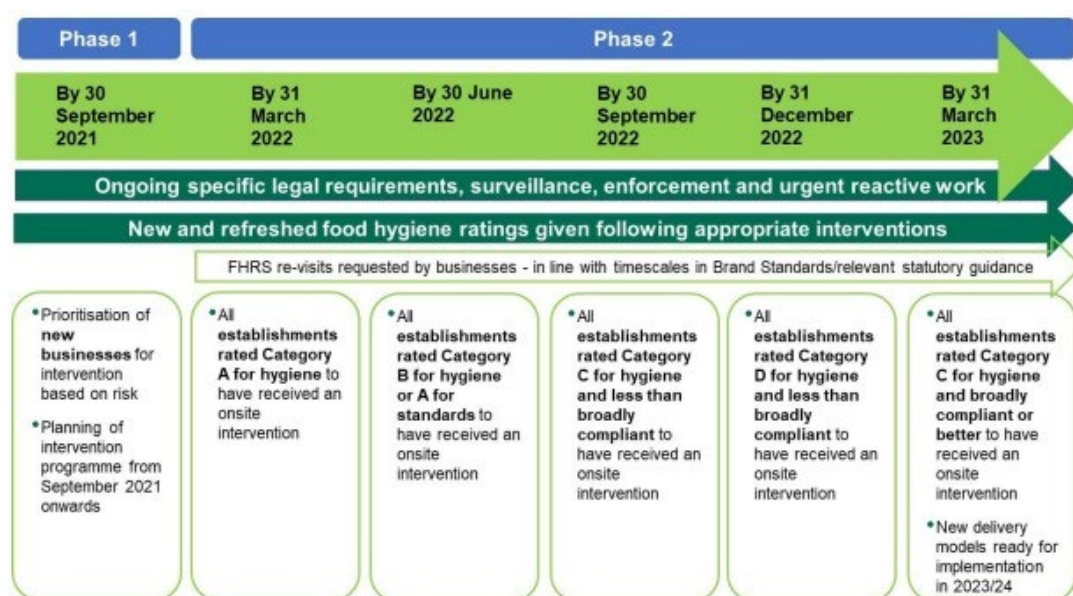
Phase 1

Phase 2

By 30 September 2021

By 31 March 2022

By 30 June 2022

By 30 September 2022

By 31 December 2022

By 31 March 2023

Ongoing specific legal requirements, surveillance, enforcement and urgent reactive work

New and refreshed food hygiene ratings given following appropriate interventions

FHRS re-visits requested by businesses - in line with timescales in Brand Standards/relevant statutory guidance

• Prioritisation of new businesses for intervention based on risk

• Planning of intervention programme from September 2021 onwards

• All establishments rated Category A for hygiene to have received an onsite intervention

• All establishments rated Category B for hygiene or A for standards to have received an onsite intervention

• All establishments rated Category C for hygiene and less than broadly compliant to have received an onsite intervention

• All establishments rated Category D for hygiene and less than broadly compliant to have received an onsite intervention

• All establishments rated Category C for hygiene and broadly compliant or better to have received an onsite intervention

• New delivery models ready for implementation in 2023/24